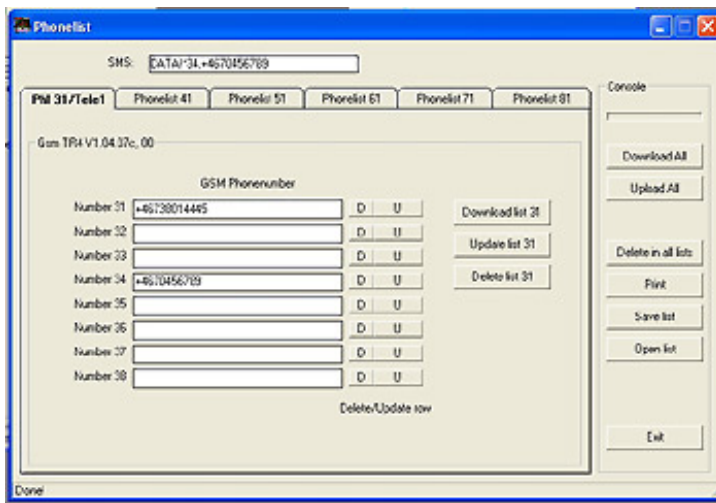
Phonelist

SMS: DATA/*34,+46704567​89

Phl 31/Tele1 | Phonelist 41 | Phonelist 51 | Phonelist 61 | Phonelist 71 | Phonelist 81

Gsm TR4 V1.04.37c, 00

GSM Phonenumber

Number 31 +46738014445 D U
Number 32 D U
Number 33 D U
Number 34 +46704567​89 D U
Number 35 D U
Number 36 D U
Number 37 D U
Number 38 D U

Delete/Update row

Download list 31
Update list 31
Delete list 31

Console

Download All
Upload All
Delete in all lists
Print
Save list
Open list
Exit

Done!